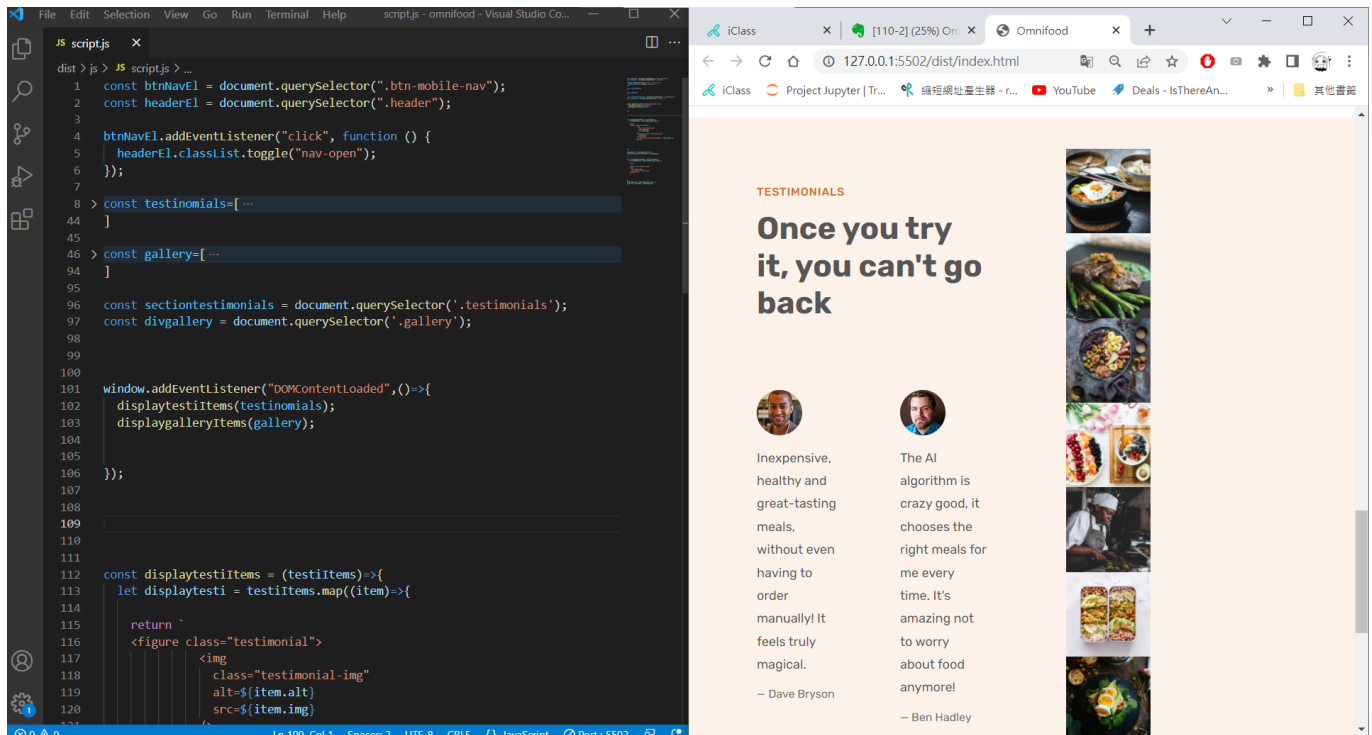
File Edit Selection View Go Run Terminal Help script.js - omnifood - Visual Studio Co...

JS script.js ×

dist > js > JS script.js > ...

1 const btnNavEl = document.querySelector(".btn-mobile-nav");
2 const headerEl = document.querySelector(".header");
3
4 btnNavEl.addEventListener("click", function () {
5 headerEl.classList.toggle("nav-open");
6 });
7
8 const testimonials=[ ···
44 ]
45
46 const gallery=[ ···
94 ]
95
96 const sectiontestimonials = document.querySelector('.testimonials');
97 const divgallery = document.querySelector('.gallery');
98
99
100
101 window.addEventListener("DOMContentLoaded",()=>{
102 displaytestiItems(testinomials);
103 displaygalleryItems(gallery);
104
105
106 });
107
108
109
110
111
112 const displaytestiItems = (testiItems)=>{
113 let displaytesti = testiItems.map((item)=>{
114
115 return `
116 <figure class="testimonial">
117 <img
118 class="testimonial-img"
119 alt=${item.alt}
120 src=${item.img}

Ln 109, Col 1 Spaces: 2 UTF-8 CRLF {} JavaScript Port : 5502

iClass × [110-2] (25%) Om × Omnifood × +

127.0.0.1:5502/dist/index.html

iClass Project Jupyter | Tr... 縮短網址產生器 - r... YouTube Deals - IsThereAn... » 其他書籤

TESTIMONIALS

Once you try it, you can't go back

Inexpensive, healthy and great-tasting meals, without even having to order manually! It feels truly magical.

— Dave Bryson

The AI algorithm is crazy good, it chooses the right meals for me every time. It's amazing not to worry about food anymore!

— Ben Hadley